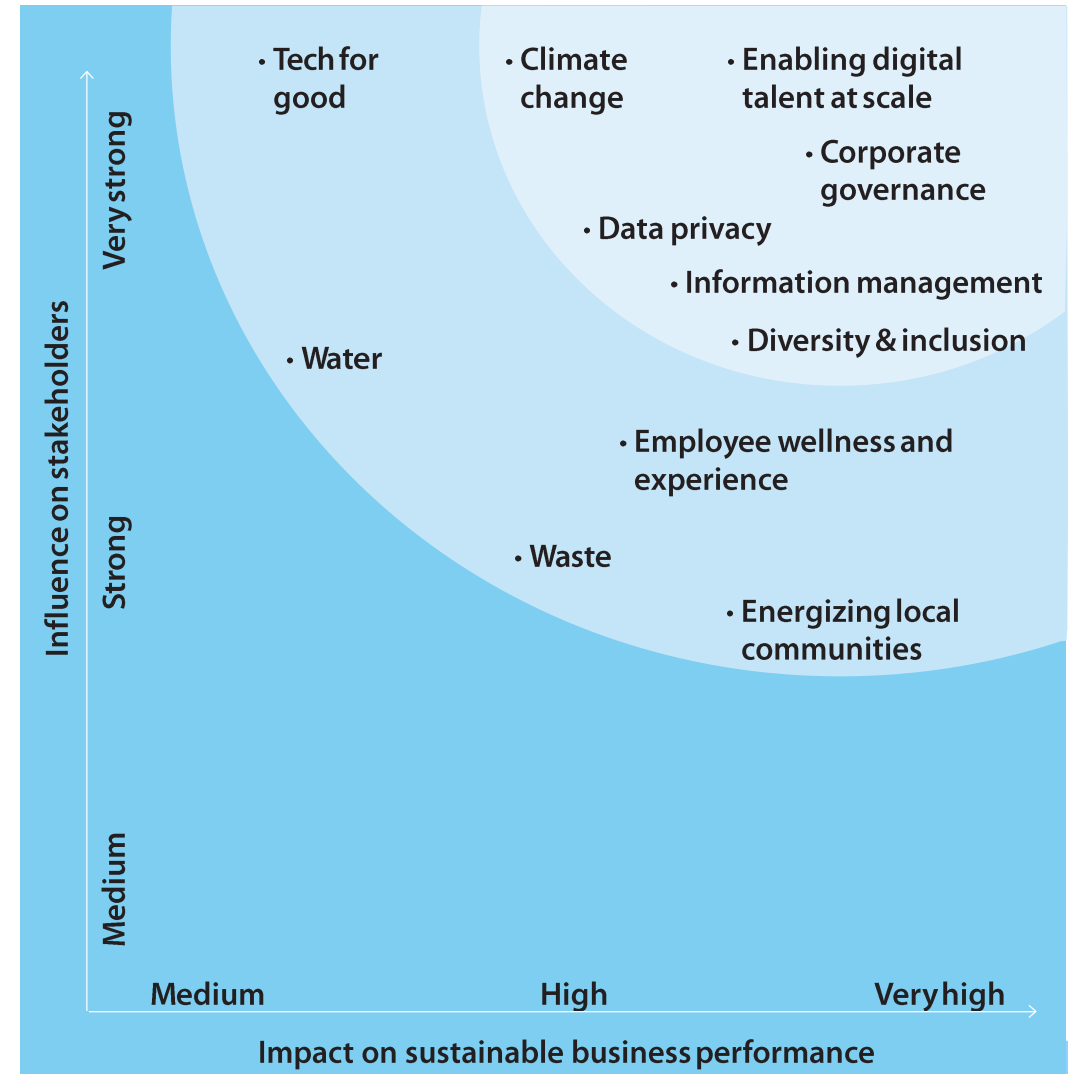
Influence on stakeholders

Very strong

Strong

Medium

• Tech for good

• Climate change

• Enabling digital talent at scale

• Corporate governance

• Data privacy

• Information management

• Diversity & inclusion

• Water

• Employee wellness and experience

• Waste

• Energizing local communities

Medium

High

Very high

Impact on sustainable business performance